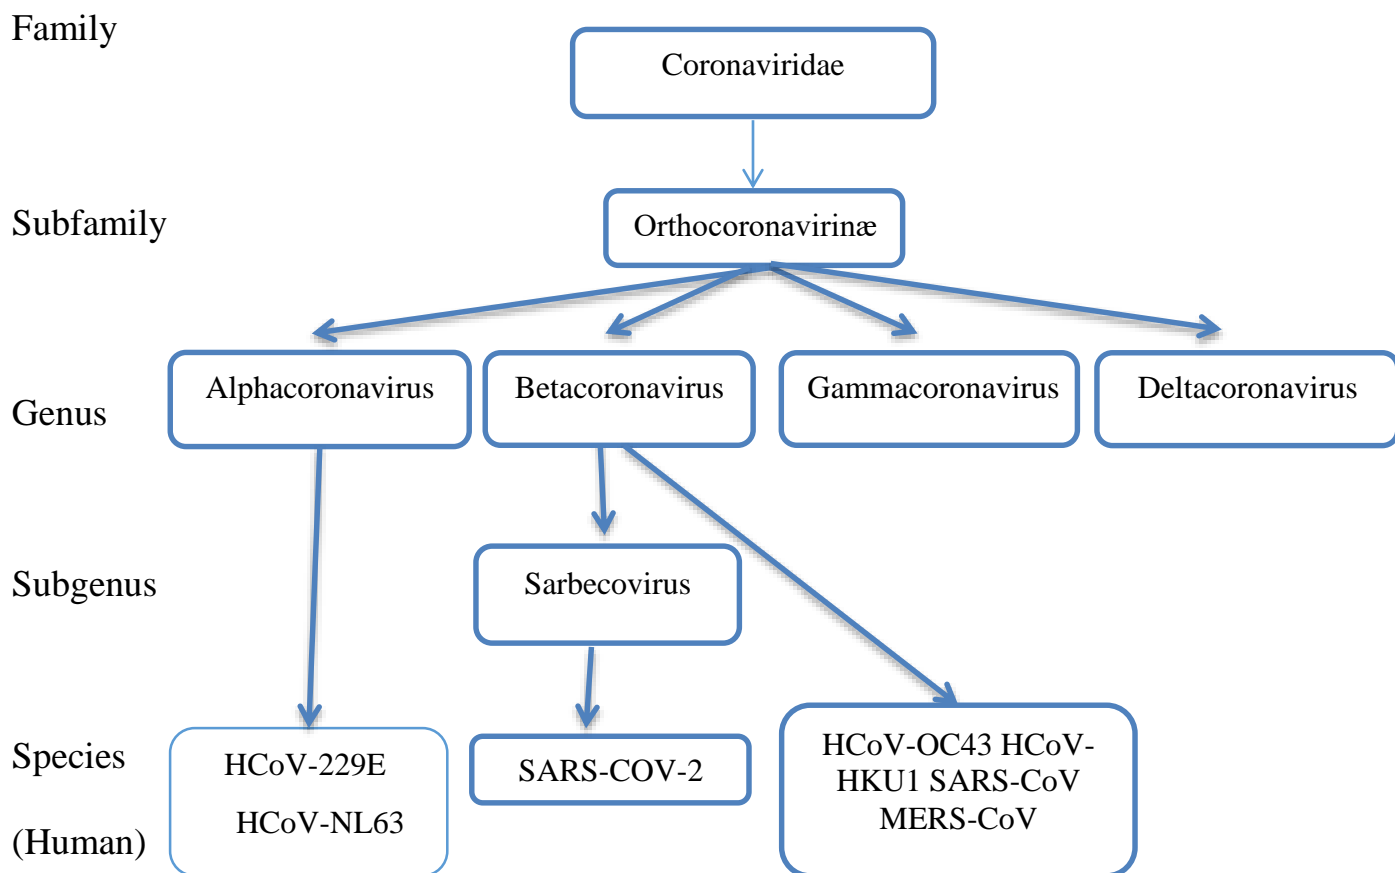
Family

Coronaviridae

Subfamily

Orthocoronavirinæ

Genus

Alphacoronavirus

Betacoronavirus

Gammacoronavirus

Deltacoronavirus

Subgenus

Sarbecovirus

Species

(Human)

HCoV-229E

HCoV-NL63

SARS-COV-2

HCoV-OC43 HCoV-HKU1 SARS-CoV MERS-CoV